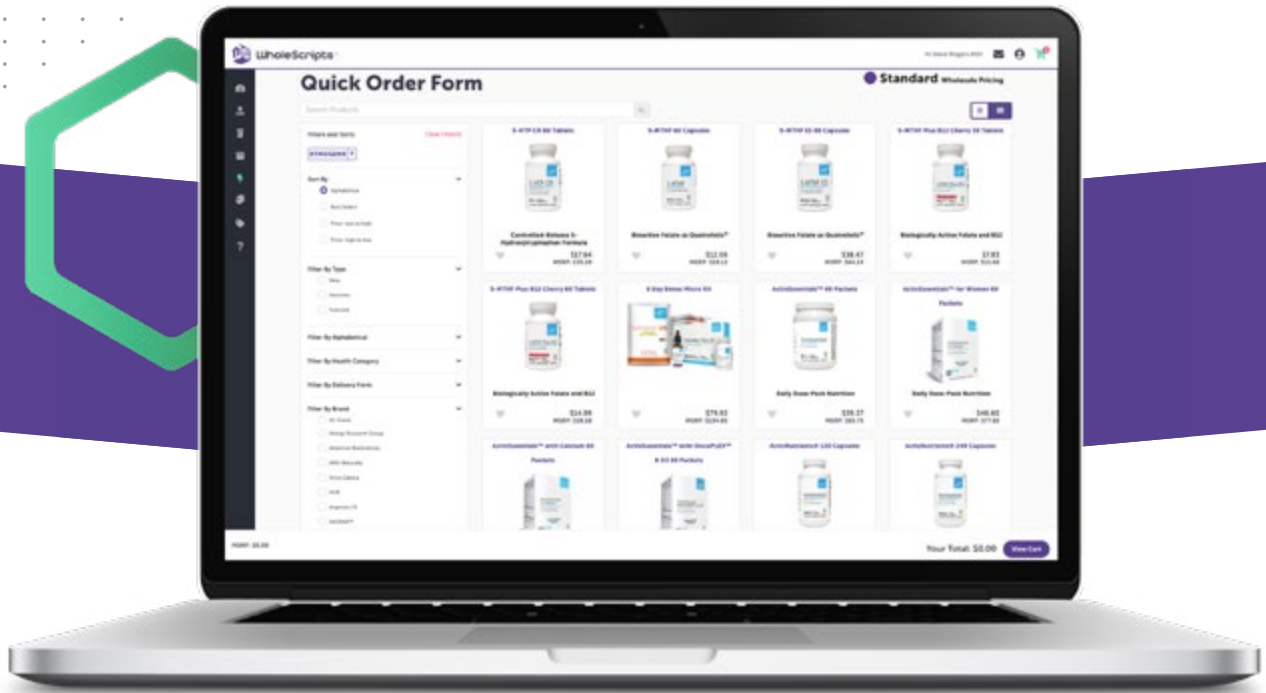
WholeScripts

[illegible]

Quick Order Form

Standard Wholesale Pricing

Search Products

Filters and Sorts Clear Filters

XYMOGEN

Sort By

Alphabetical

Best Sellers

Price: low to high

Price: high to low

Filter By Type

Filter By Alphabetical

Filter By Health Category

Filter By Delivery Form

Filter By Brand

5-HTP CR 60 Tablets

Controlled-Release 5-Hydroxytryptophan Formula

$27.94

5-MTHF 60 Capsules

Bioactive Folate as Quatrefolic®

$12.59

5-MTHF 15 60 Capsules

Bioactive Folate as Quatrefolic®

$38.47

5-MTHF Plus B12 Cherry 30 Tablets

Biologically Active Folate and B12

$7.93

5-MTHF Plus B12 Cherry 60 Tablets

Biologically Active Folate and B12

$14.86

8-Day Detox Micro Kit

$79.93

ActivEssentials™ 60 Packets

Daily Dose-Pack Nutrition

$39.37

ActivEssentials™ for Women 60 Packets

Daily Dose-Pack Nutrition

$46.60

ActivEssentials™ with Calcium 60 Packets

ActivEssentials™ with OncoPLEX™ B-XY 60 Packets

ActivNutrients® 120 Capsules

ActivNutrients® 240 Capsules

MSRP: $0.00

Your Total: $0.00

View Cart